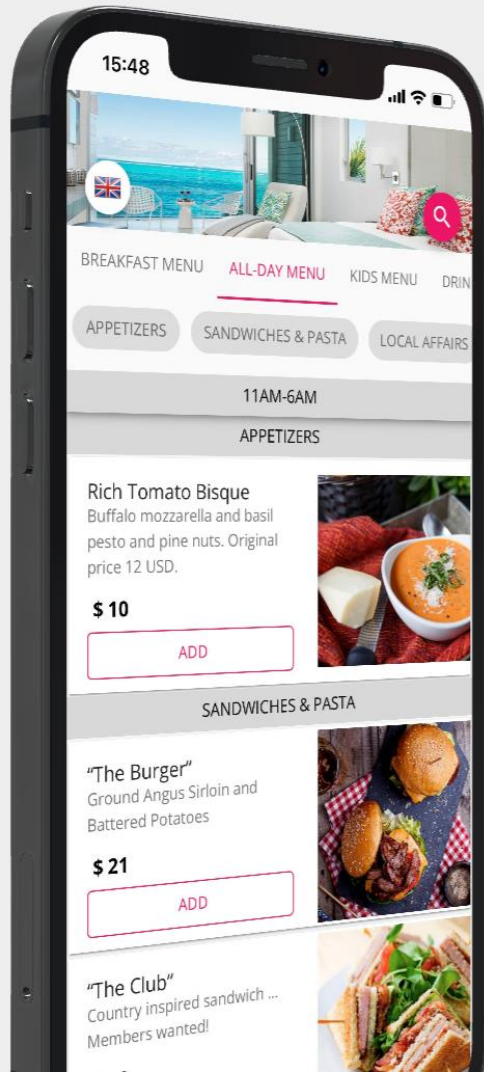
15:48

BREAKFAST MENU ALL-DAY MENU KIDS MENU DRIN

APPETIZERS SANDWICHES & PASTA LOCAL AFFAIRS

11AM-6AM

APPETIZERS

Rich Tomato Bisque
Buffalo mozzarella and basil pesto and pine nuts. Original price 12 USD.

$ 10

ADD

SANDWICHES & PASTA

"The Burger"
Ground Angus Sirloin and Battered Potatoes

$ 21

ADD

"The Club"
Country inspired sandwich ... Members wanted!